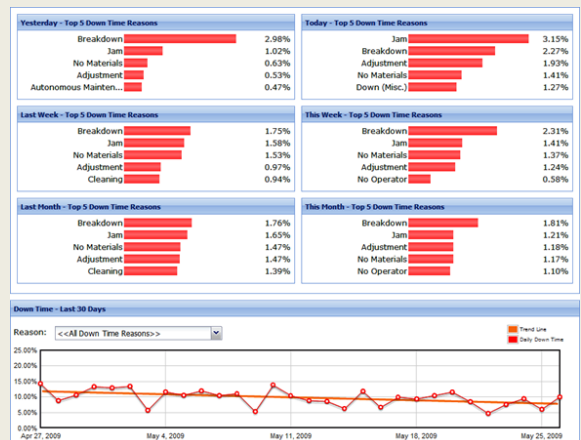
Yesterday - Top 5 Down Time Reasons

| Breakdown | 2.98% |
|---|---|
| Jam | 1.02% |
| No Materials | 0.63% |
| Adjustment | 0.53% |
| Autonomous Mainten... | 0.47% |

Today - Top 5 Down Time Reasons

| Jam | 3.15% |
|---|---|
| Breakdown | 2.27% |
| Adjustment | 1.93% |
| No Materials | 1.41% |
| Down (Misc.) | 1.27% |

Last Week - Top 5 Down Time Reasons

| Breakdown | 1.75% |
|---|---|
| Jam | 1.58% |
| No Materials | 1.53% |
| Adjustment | 0.97% |
| Cleaning | 0.94% |

This Week - Top 5 Down Time Reasons

| Breakdown | 2.31% |
|---|---|
| Jam | 1.41% |
| No Materials | 1.37% |
| Adjustment | 1.24% |
| No Operator | 0.58% |

Last Month - Top 5 Down Time Reasons

| Breakdown | 1.76% |
|---|---|
| Jam | 1.65% |
| No Materials | 1.47% |
| Adjustment | 1.47% |
| Cleaning | 1.39% |

This Month - Top 5 Down Time Reasons

| Breakdown | 1.81% |
|---|---|
| Jam | 1.21% |
| Adjustment | 1.18% |
| No Materials | 1.17% |
| No Operator | 1.10% |

Down Time - Last 30 Days

Reason: <<All Down Time Reasons>>

Trend Line
Daily Down Time

25.00%
20.00%
15.00%
10.00%
5.00%
0.00%

Apr 27, 2009 May 4, 2009 May 11, 2009 May 18, 2009 May 25, 2009